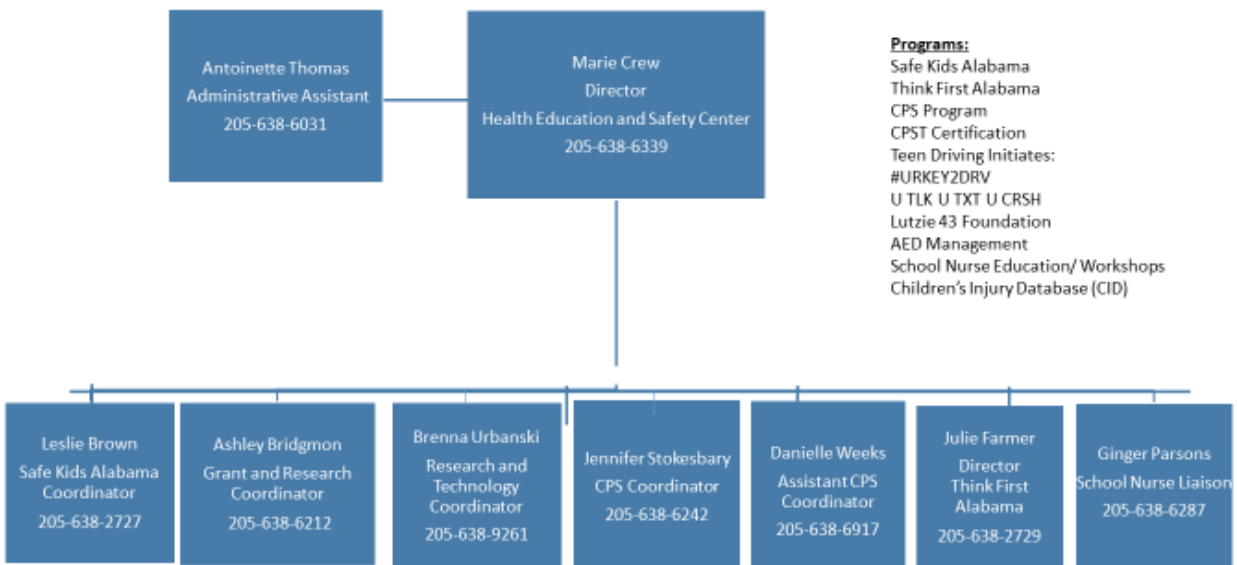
Antoinette Thomas
Administrative Assistant
205-638-6031

Marie Crew
Director
Health Education and Safety Center
205-638-6339

Programs:
Safe Kids Alabama
Think First Alabama
CPS Program
CPST Certification
Teen Driving Initiates:
#URKEY2DRV
U TLK U TXT U CRSH
Lutzie 43 Foundation
AED Management
School Nurse Education/ Workshops
Children's Injury Database (CID)

Leslie Brown
Safe Kids Alabama Coordinator
205-638-2727

Ashley Bridgmon
Grant and Research Coordinator
205-638-6212

Brenna Urbanski
Research and Technology Coordinator
205-638-9261

Jennifer Stokesbary
CPS Coordinator
205-638-6242

Danielle Weeks
Assistant CPS Coordinator
205-638-6917

Julie Farmer
Director
Think First Alabama
205-638-2729

Ginger Parsons
School Nurse Liaison
205-638-6287